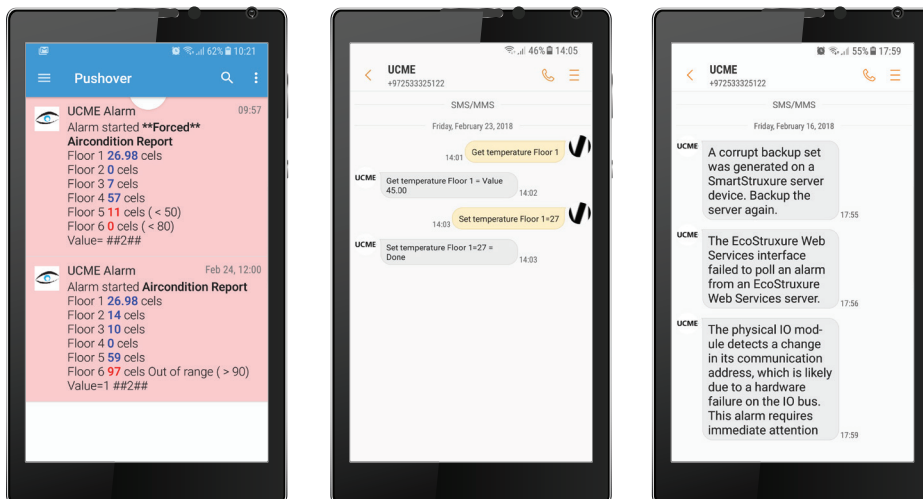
62% 10:21

Pushover

UCME Alarm 09:57
Alarm started **Forced** Aircondition Report
Floor 1 26.98 cels
Floor 2 0 cels
Floor 3 7 cels
Floor 4 57 cels
Floor 5 11 cels ( < 50)
Floor 6 0 cels ( < 80)
Value= ##2##

UCME Alarm Feb 24, 12:00
Alarm started Aircondition Report
Floor 1 26.98 cels
Floor 2 14 cels
Floor 3 10 cels
Floor 4 0 cels
Floor 5 59 cels
Floor 6 97 cels Out of range ( > 90)
Value=1 ##2##

46% 14:05

UCME
+972533325122

SMS/MMS

Friday, February 23, 2018

Get temperature Floor 1
14:01

UCME
Get temperature Floor 1 = Value 45.00
14:02

Set temperature Floor 1=27
14:03

UCME
Set temperature Floor 1=27 = Done
14:03

55% 17:59

UCME
+972533325122

SMS/MMS

Friday, February 16, 2018

UCME
A corrupt backup set was generated on a SmartStruxure server device. Backup the server again.
17:55

UCME
The EcoStruxure Web Services interface failed to poll an alarm from an EcoStruxure Web Services server.
17:56

UCME
The physical IO module detects a change in its communication address, which is likely due to a hardware failure on the IO bus. This alarm requires immediate attention
17:59